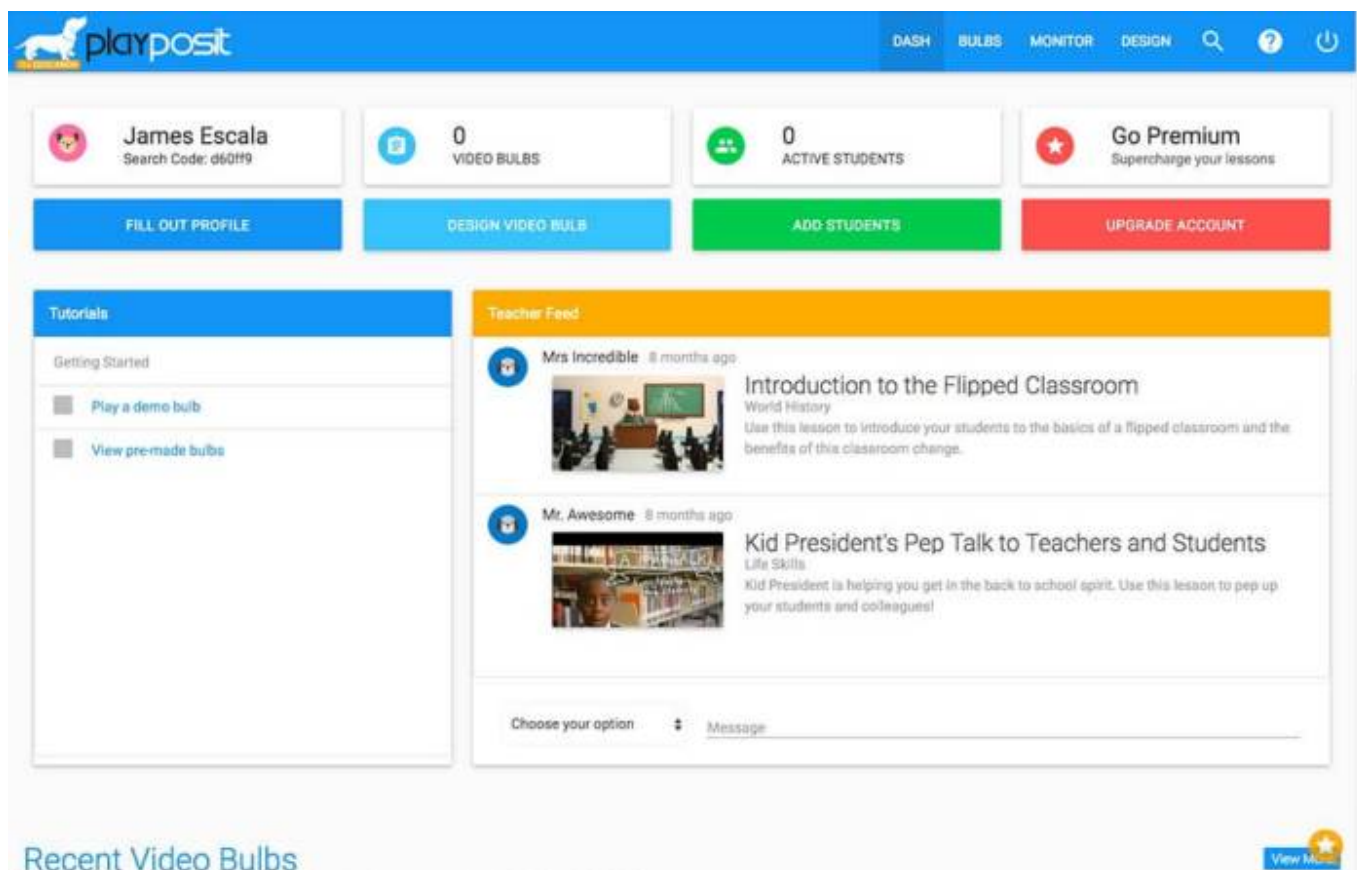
playposit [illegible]

DASH BULBS MONITOR DESIGN

James Escala
Search Code: d60ff9

0
VIDEO BULBS

0
ACTIVE STUDENTS

Go Premium
Supercharge your lessons

FILL OUT PROFILE

DESIGN VIDEO BULB

ADD STUDENTS

UPGRADE ACCOUNT

Tutorials

Getting Started

Play a demo bulb

View pre-made bulbs

Teacher Feed

Mrs Incredible 8 months ago

Introduction to the Flipped Classroom
World History
Use this lesson to introduce your students to the basics of a flipped classroom and the benefits of this classroom change.

Mr. Awesome 8 months ago

Kid President's Pep Talk to Teachers and Students
Life Skills
Kid President is helping you get in the back to school spirit. Use this lesson to pep up your students and colleagues!

Choose your option

Message

Recent Video Bulbs

View M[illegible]